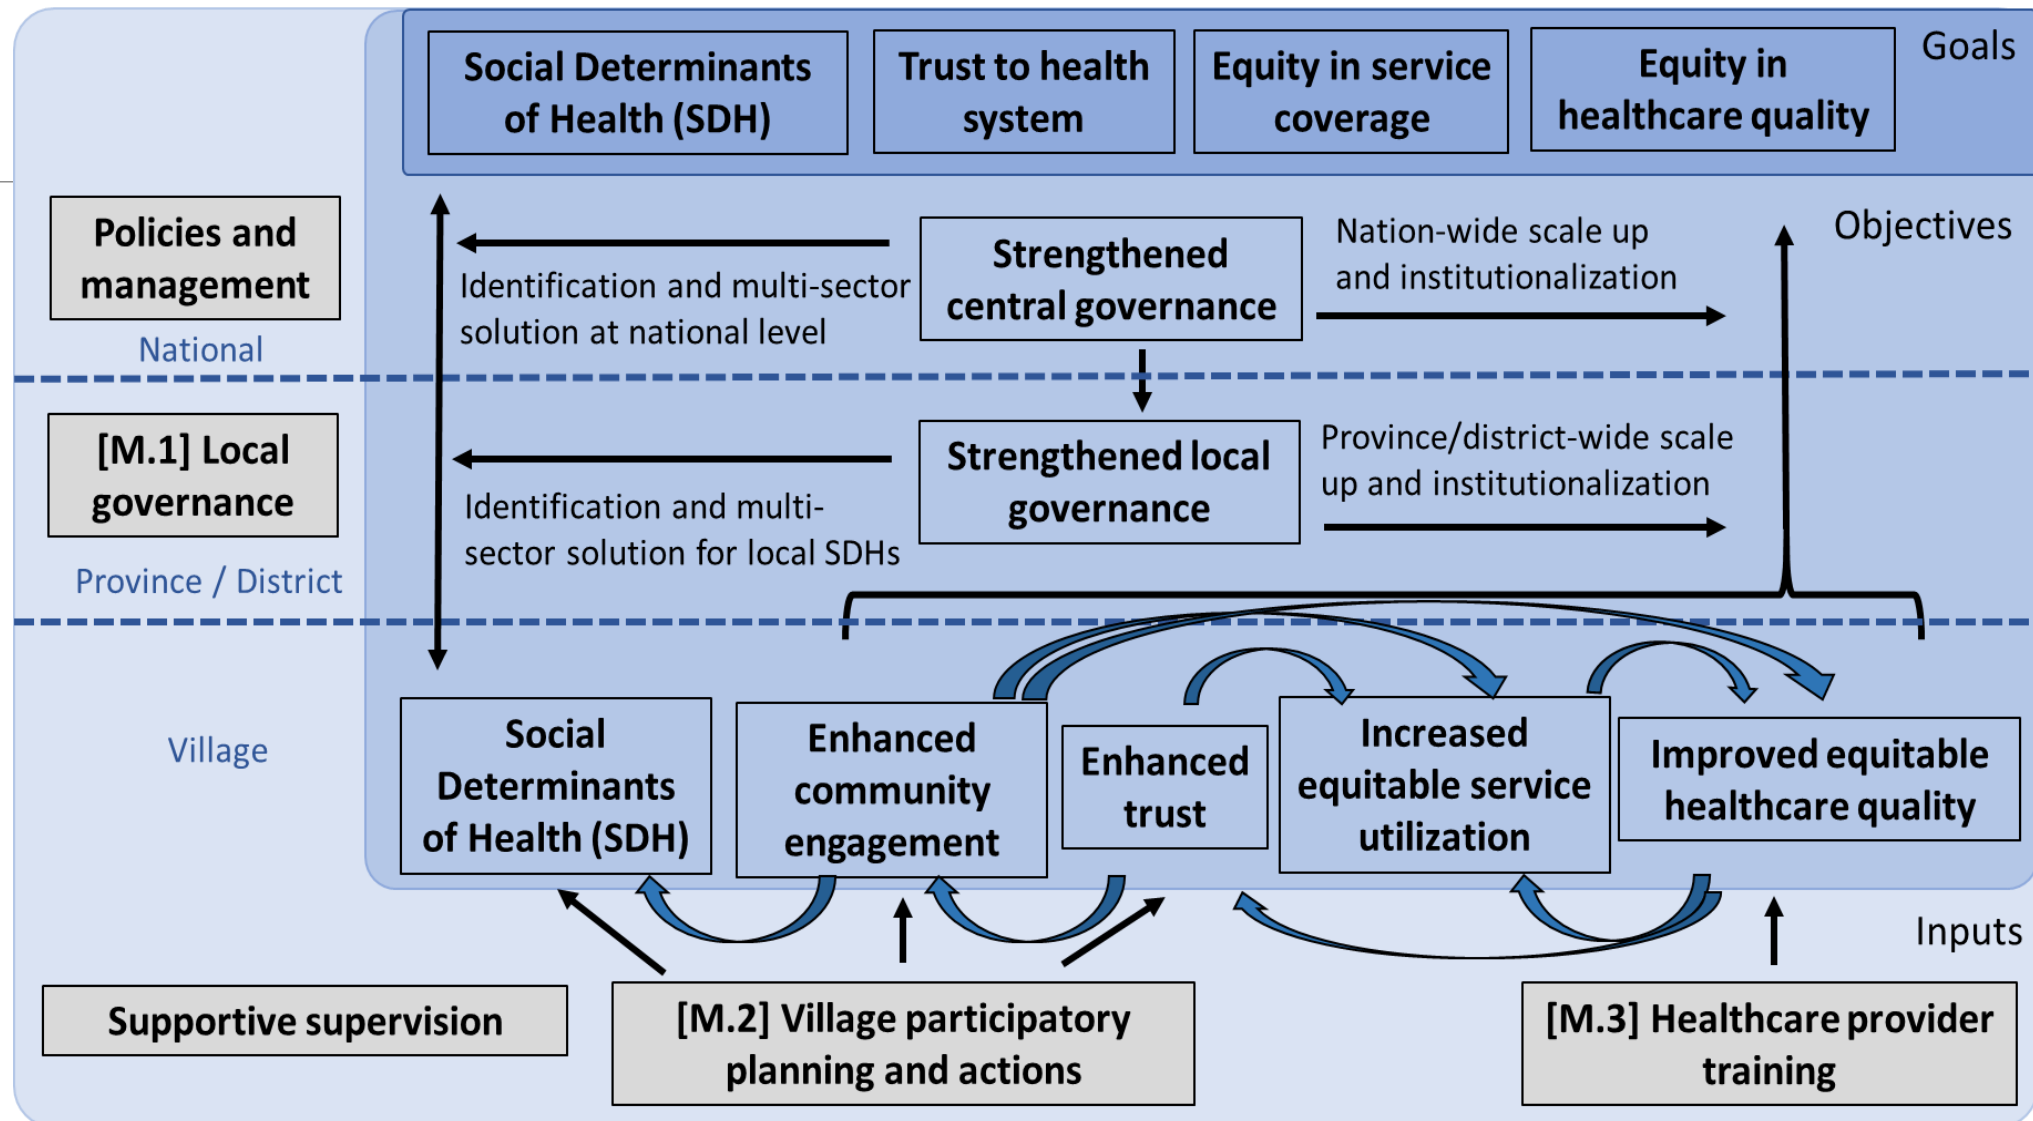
Social Determinants of Health (SDH)

Trust to health system

Equity in service coverage

Equity in healthcare quality

Goals

Policies and management

National

Identification and multi-sector solution at national level

Strengthened central governance

Nation-wide scale up and institutionalization

Objectives

[M.1] Local governance

Province / District

Identification and multi-sector solution for local SDHs

Strengthened local governance

Province/district-wide scale up and institutionalization

Village

Social Determinants of Health (SDH)

Enhanced community engagement

Enhanced trust

Increased equitable service utilization

Improved equitable healthcare quality

Inputs

Supportive supervision

[M.2] Village participatory planning and actions

[M.3] Healthcare provider training